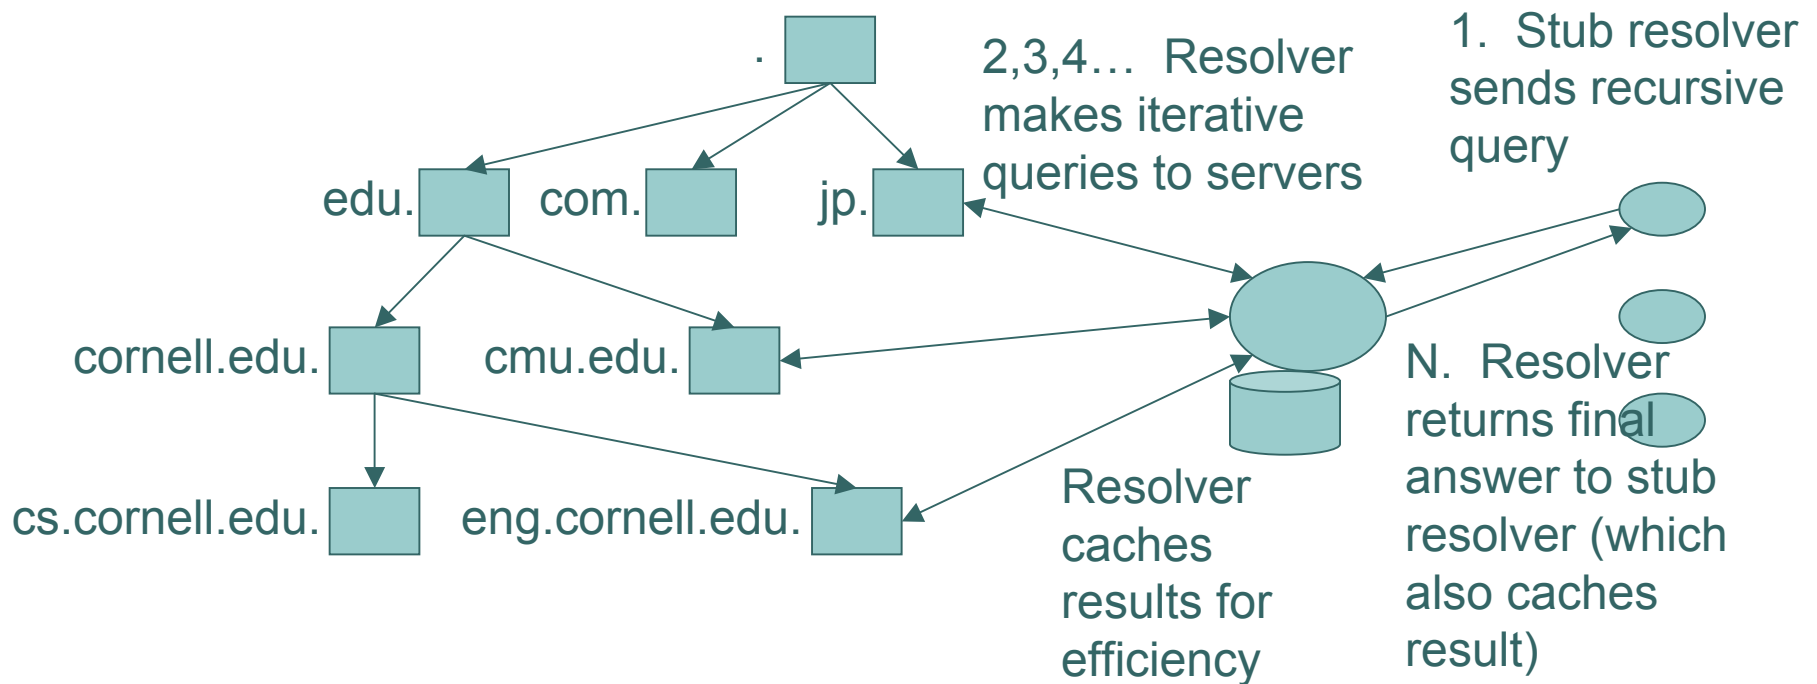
.

2,3,4… Resolver makes iterative queries to servers

1. Stub resolver sends recursive query

edu.

com.

jp.

cornell.edu.

cmu.edu.

cs.cornell.edu.

eng.cornell.edu.

Resolver caches results for efficiency

N. Resolver returns final answer to stub resolver (which also caches result)